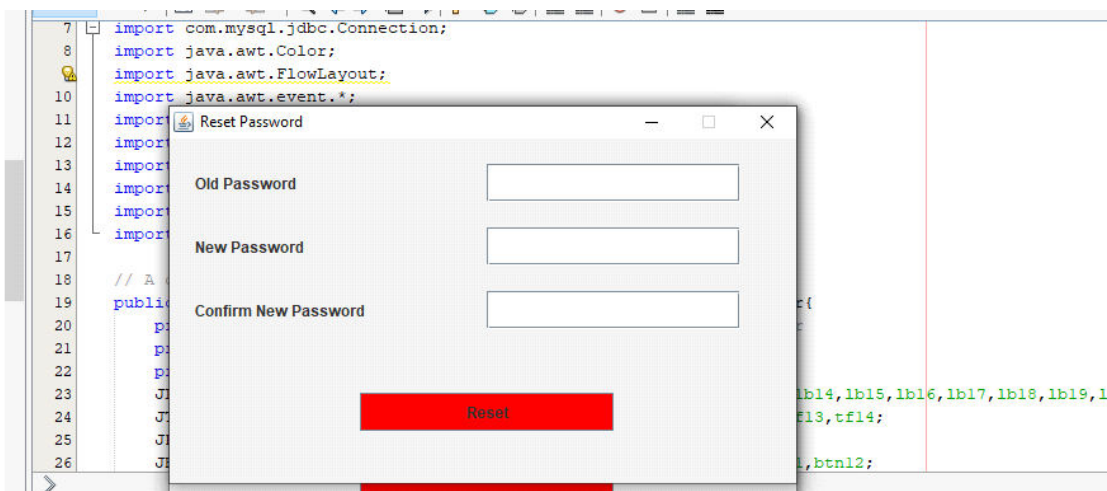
7 import com.mysql.jdbc.Connection;
8 import java.awt.Color;
import java.awt.FlowLayout;
10 import java.awt.event.*;
11 import
12 import
13 import
14 import
15 import
16 import
17
18 // A
19 public r{
20 p r
21 p
22 p
23 J lb14,lb15,lb16,lb17,lb18,lb19,l
24 J f13,tf14;
25 J
26 J ,btn12;

Reset Password

Old Password

New Password

Confirm New Password

Reset